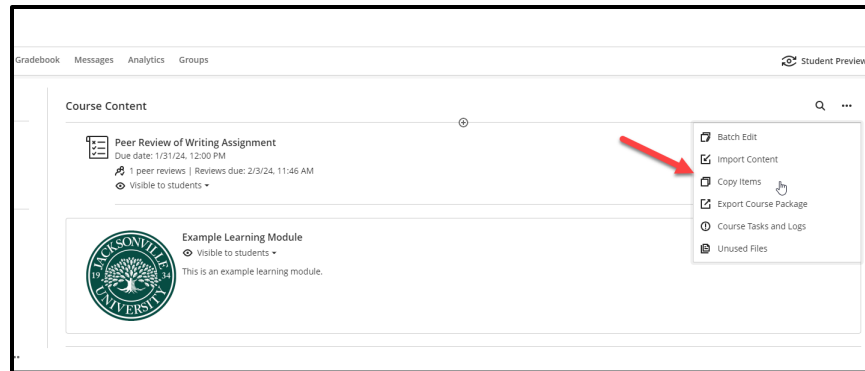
Gradebook Messages Analytics Groups

Student Preview

Course Content

Peer Review of Writing Assignment
Due date: 1/31/24, 12:00 PM
1 peer reviews | Reviews due: 2/3/24, 11:46 AM
Visible to students

Batch Edit
Import Content
Copy Items
Export Course Package
Course Tasks and Logs
Unused Files

JACKSONVILLE 19 34 UNIVERSITY

Example Learning Module
Visible to students
This is an example learning module.